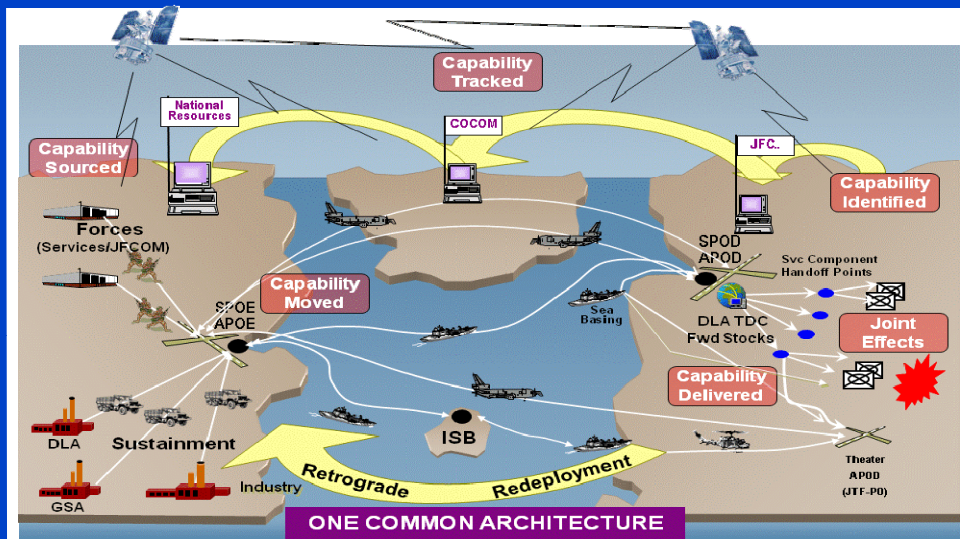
Capability Tracked

National Resources

COCOM

JFC..

Capability Sourced

Capability Identified

Forces
(Services/JFCOM)

SPOD
APOD

Svc Component Handoff Points

Capability Moved

SPOE
APOE

Sea Basing

DLA TDC
Fwd Stocks

Joint Effects

Capability Delivered

DLA

Sustainment

ISB

GSA

Industry

Retrograde

Redeployment

Theater APOD (JTF-PO)

ONE COMMON ARCHITECTURE